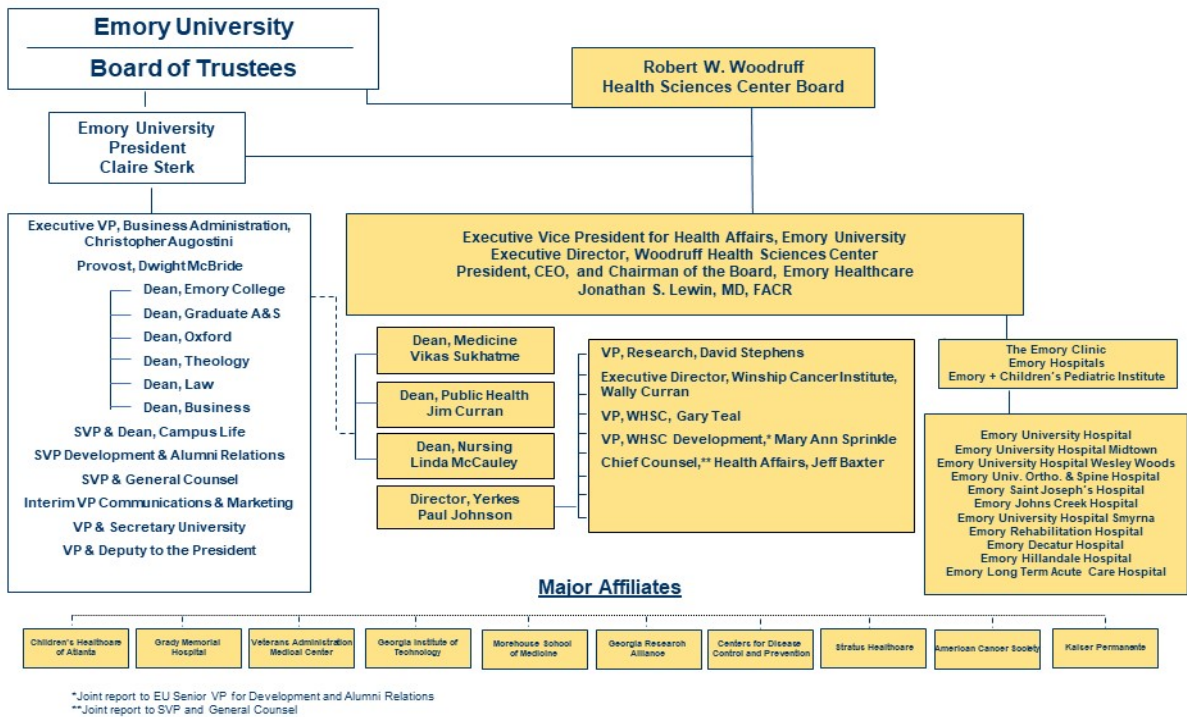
Emory University
Board of Trustees

Robert W. Woodruff
Health Sciences Center Board

Emory University
President
Claire Sterk

Executive VP, Business Administration, Christopher Augostini
Provost, Dwight McBride
Dean, Emory College
Dean, Graduate A&S
Dean, Oxford
Dean, Theology
Dean, Law
Dean, Business
SVP & Dean, Campus Life
SVP Development & Alumni Relations
SVP & General Counsel
Interim VP Communications & Marketing
VP & Secretary University
VP & Deputy to the President

Executive Vice President for Health Affairs, Emory University
Executive Director, Woodruff Health Sciences Center
President, CEO, and Chairman of the Board, Emory Healthcare
Jonathan S. Lewin, MD, FACR

Dean, Medicine
Vikas Sukhatme

Dean, Public Health
Jim Curran

Dean, Nursing
Linda McCauley

Director, Yerkes
Paul Johnson

VP, Research, David Stephens
Executive Director, Winship Cancer Institute, Wally Curran
VP, WHSC, Gary Teal
VP, WHSC Development,* Mary Ann Sprinkle
Chief Counsel,** Health Affairs, Jeff Baxter

The Emory Clinic
Emory Hospitals
Emory + Children's Pediatric Institute

Emory University Hospital
Emory University Hospital Midtown
Emory University Hospital Wesley Woods
Emory Univ. Ortho. & Spine Hospital
Emory Saint Joseph's Hospital
Emory Johns Creek Hospital
Emory University Hospital Smyrna
Emory Rehabilitation Hospital
Emory Decatur Hospital
Emory Hillandale Hospital
Emory Long Term Acute Care Hospital

Major Affiliates

Children's Healthcare of Atlanta
Grady Memorial Hospital
Veterans Administration Medical Center
Georgia Institute of Technology
Morehouse School of Medicine
Georgia Research Alliance
Centers for Disease Control and Prevention
Stratus Healthcare
American Cancer Society
Kaiser Permanente

*Joint report to EU Senior VP for Development and Alumni Relations
**Joint report to SVP and General Counsel